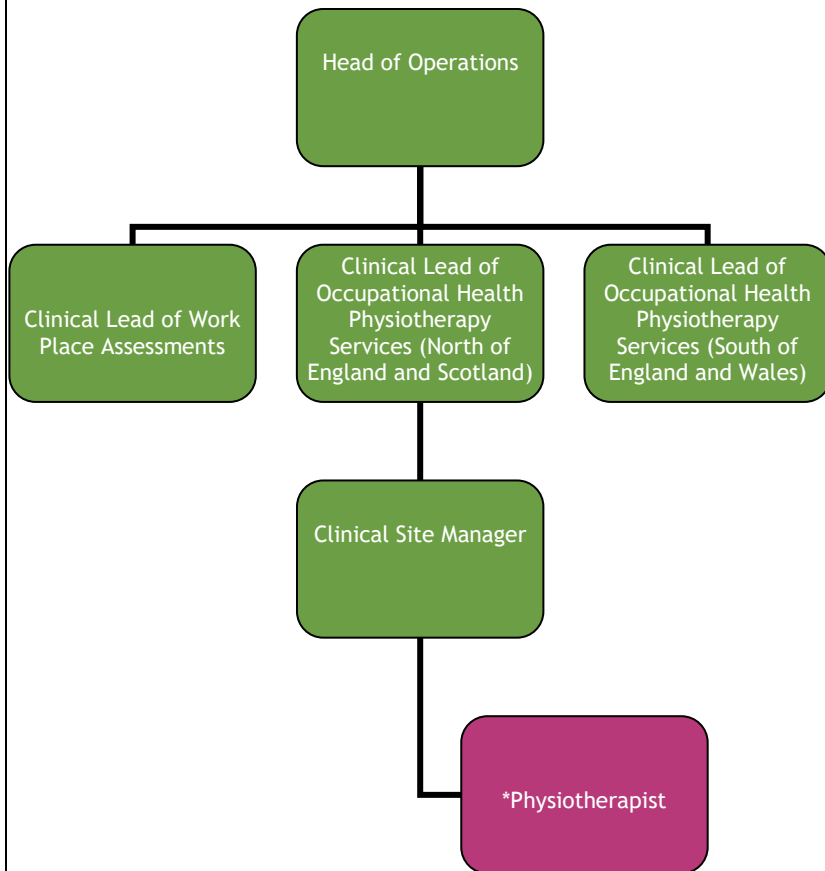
Head of Operations

Clinical Lead of Work Place Assessments

Clinical Lead of Occupational Health Physiotherapy Services (North of England and Scotland)

Clinical Lead of Occupational Health Physiotherapy Services (South of England and Wales)

Clinical Site Manager

*Physiotherapist